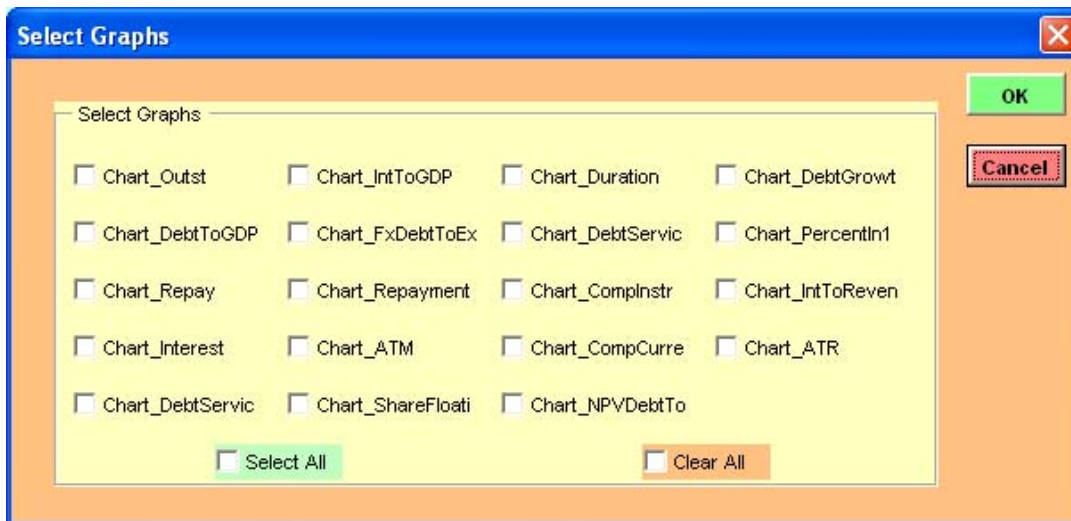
Select Graphs

OK

Cancel

Select Graphs

Chart_Outst
Chart_IntToGDP
Chart_Duration
Chart_DebtGrowt
Chart_DebtToGDP
Chart_FxDebtToEx
Chart_DebtServic
Chart_PercentIn1
Chart_Repay
Chart_Repayment
Chart_CompInstr
Chart_IntToReven
Chart_Interest
Chart_ATM
Chart_CompCurre
Chart_ATR
Chart_DebtServic
Chart_ShareFloati
Chart_NPVDebtTo

Select All

Clear All